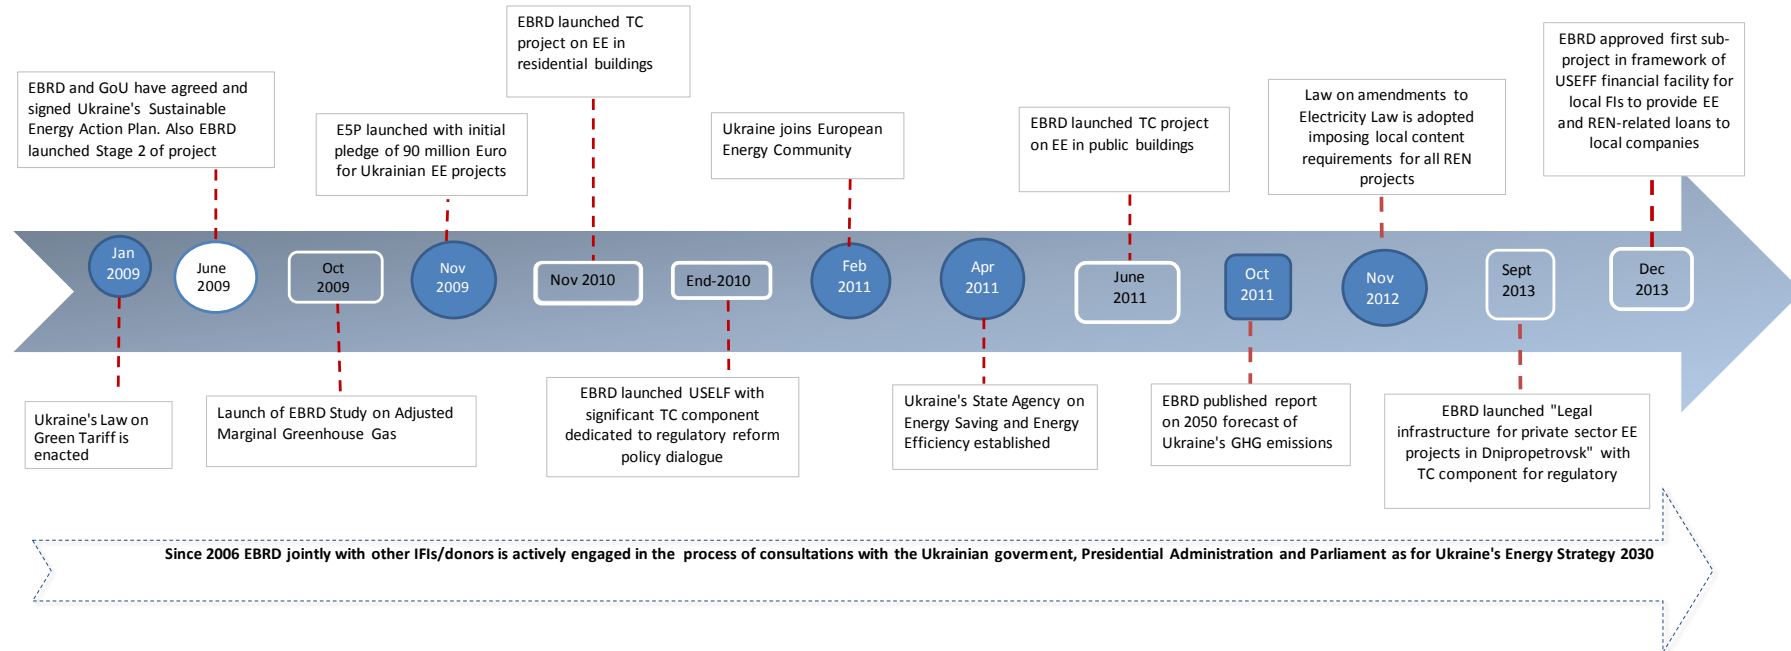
EBRD and GoU have agreed and signed Ukraine's Sustainable Energy Action Plan. Also EBRD launched Stage 2 of project

E5P launched with initial pledge of 90 million Euro for Ukrainian EE projects

EBRD launched TC project on EE in residential buildings

Ukraine joins European Energy Community

EBRD launched TC project on EE in public buildings

Law on amendments to Electricity Law is adopted imposing local content requirements for all REN projects

EBRD approved first sub-project in framework of USEFF financial facility for local FIs to provide EE and REN-related loans to local companies

Jan 2009

June 2009

Oct 2009

Nov 2009

Nov 2010

End-2010

Feb 2011

Apr 2011

June 2011

Oct 2011

Nov 2012

Sept 2013

Dec 2013

Ukraine's Law on Green Tariff is enacted

Launch of EBRD Study on Adjusted Marginal Greenhouse Gas

EBRD launched USELF with significant TC component dedicated to regulatory reform policy dialogue

Ukraine's State Agency on Energy Saving and Energy Efficiency established

EBRD published report on 2050 forecast of Ukraine's GHG emissions

EBRD launched "Legal infrastructure for private sector EE projects in Dnipropetrovsk" with TC component for regulatory

Since 2006 EBRD jointly with other IFIs/donors is actively engaged in the process of consultations with the Ukrainian goverment, Presidential Administration and Parliament as for Ukraine's Energy Strategy 2030